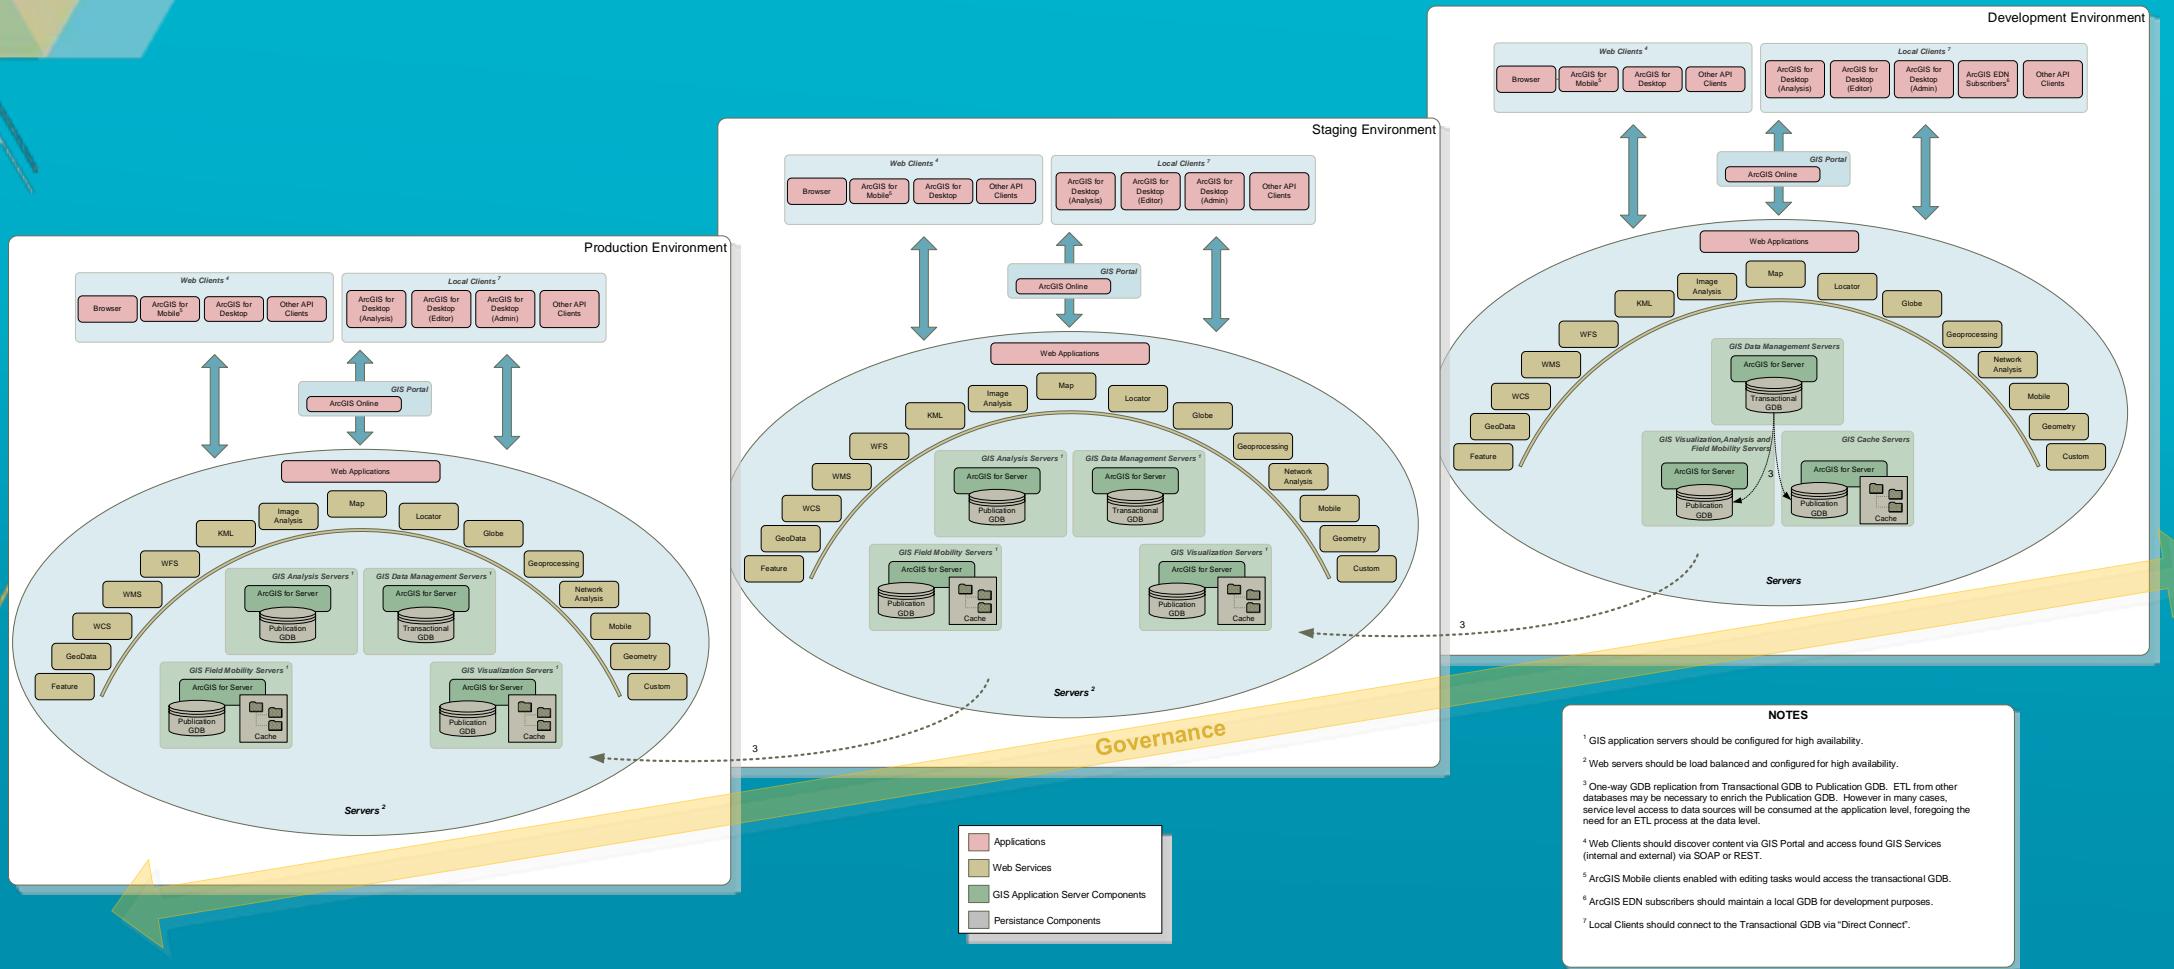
Development Environment

Web Clients $^4$
Browser
ArcGIS for Mobile$^5$
ArcGIS for Desktop
Other API Clients

Local Clients $^7$
ArcGIS for Desktop (Analysis)
ArcGIS for Desktop (Editor)
ArcGIS for Desktop (Admin)
ArcGIS EDN Subscribers$^6$
Other API Clients

GIS Portal
ArcGIS Online

Web Applications
Map
Image Analysis
Locator
KML
Globe
WFS
Geoprocessing
WMS
Network Analysis
WCS
Mobile
GeoData
Geometry
Feature
Custom

GIS Data Management Servers
ArcGIS for Server
Transactional GDB
GIS Visualization,Analysis and Field Mobility Servers
ArcGIS for Server
Publication GDB
GIS Cache Servers
ArcGIS for Server
Publication GDB
Cache
3
Servers

Staging Environment

Web Clients $^4$
Browser
ArcGIS for Mobile$^5$
ArcGIS for Desktop
Other API Clients

Local Clients $^7$
ArcGIS for Desktop (Analysis)
ArcGIS for Desktop (Editor)
ArcGIS for Desktop (Admin)
Other API Clients

GIS Portal
ArcGIS Online

Web Applications
Map
Image Analysis
Locator
KML
Globe
WFS
Geoprocessing
WMS
Network Analysis
WCS
Mobile
GeoData
Geometry
Feature
Custom

GIS Analysis Servers $^1$
ArcGIS for Server
Publication GDB
GIS Data Management Servers $^1$
ArcGIS for Server
Transactional GDB
GIS Field Mobility Servers $^1$
ArcGIS for Server
Publication GDB
Cache
GIS Visualization Servers $^1$
ArcGIS for Server
Publication GDB
Cache
Servers $^2$
3

Production Environment

Web Clients $^4$
Browser
ArcGIS for Mobile$^5$
ArcGIS for Desktop
Other API Clients

Local Clients $^7$
ArcGIS for Desktop (Analysis)
ArcGIS for Desktop (Editor)
ArcGIS for Desktop (Admin)
Other API Clients

GIS Portal
ArcGIS Online

Web Applications
Map
Image Analysis
Locator
KML
Globe
WFS
Geoprocessing
WMS
Network Analysis
WCS
Mobile
GeoData
Geometry
Feature
Custom

GIS Analysis Servers $^1$
ArcGIS for Server
Publication GDB
GIS Data Management Servers $^1$
ArcGIS for Server
Transactional GDB
GIS Field Mobility Servers $^1$
ArcGIS for Server
Publication GDB
Cache
GIS Visualization Servers $^1$
ArcGIS for Server
Publication GDB
Cache
Servers $^2$
3

Governance

Applications
Web Services
GIS Application Server Components
Persistance Components

NOTES

$^1$ GIS application servers should be configured for high availability.

$^2$ Web servers should be load balanced and configured for high availability.

$^3$ One-way GDB replication from Transactional GDB to Publication GDB. ETL from other databases may be necessary to enrich the Publication GDB. However in many cases, service level access to data sources will be consumed at the application level, foregoing the need for an ETL process at the data level.

$^4$ Web Clients should discover content via GIS Portal and access found GIS Services (internal and external) via SOAP or REST.

$^5$ ArcGIS Mobile clients enabled with editing tasks would access the transactional GDB.

$^6$ ArcGIS EDN subscribers should maintain a local GDB for development purposes.

$^7$ Local Clients should connect to the Transactional GDB via "Direct Connect".